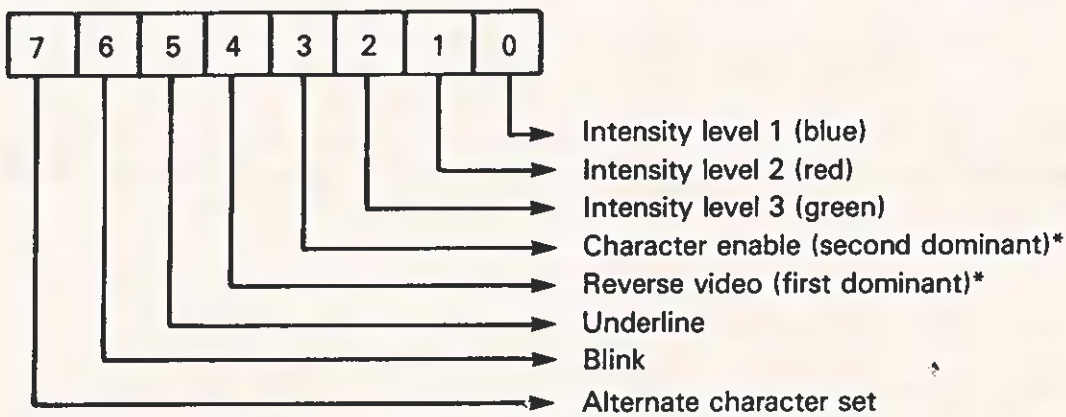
| 7 | 6 | 5 | 4 | 3 | 2 | 1 | 0 |
|---|---|---|---|---|---|---|---|

Intensity level 1 (blue)
Intensity level 2 (red)
Intensity level 3 (green)
Character enable (second dominant)*
Reverse video (first dominant)*
Underline
Blink
Alternate character set